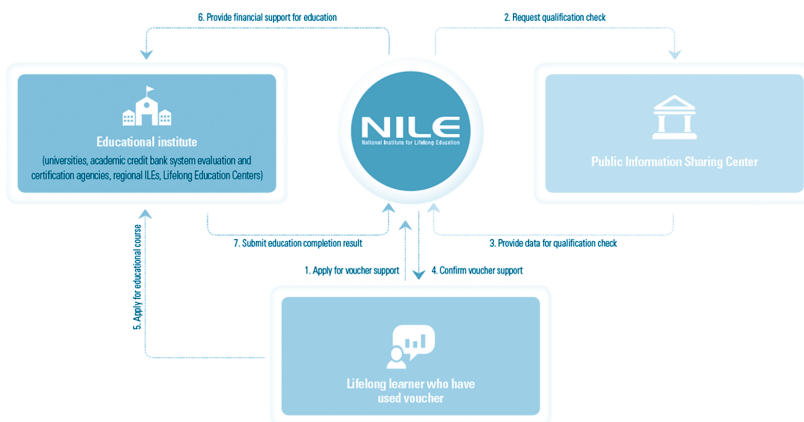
6. Provide financial support for education

2. Request qualification check

Educational institute
(universities, academic credit bank system evaluation and certification agencies, regional ILEs, Lifelong Education Centers)

NILE
National Institute for Lifelong Education

Public Information Sharing Center

7. Submit education completion result

3. Provide data for qualification check

1. Apply for voucher support

4. Confirm voucher support

5. Apply for educational course

Lifelong learner who have used voucher